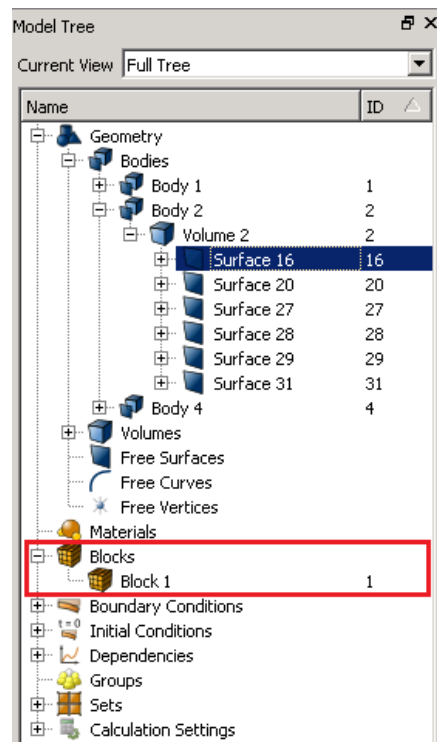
Model Tree

Current View Full Tree

| Name | ID |
|---|---|
| Geometry | |
| Bodies | |
| Body 1 | 1 |
| Body 2 | 2 |
| Volume 2 | 2 |
| Surface 16 | 16 |
| Surface 20 | 20 |
| Surface 27 | 27 |
| Surface 28 | 28 |
| Surface 29 | 29 |
| Surface 31 | 31 |
| Body 4 | 4 |
| Volumes | |
| Free Surfaces | |
| Free Curves | |
| Free Vertices | |
| Materials | |
| Blocks | |
| Block 1 | 1 |
| Boundary Conditions | |
| Initial Conditions | |
| Dependencies | |
| Groups | |
| Sets | |
| Calculation Settings | |